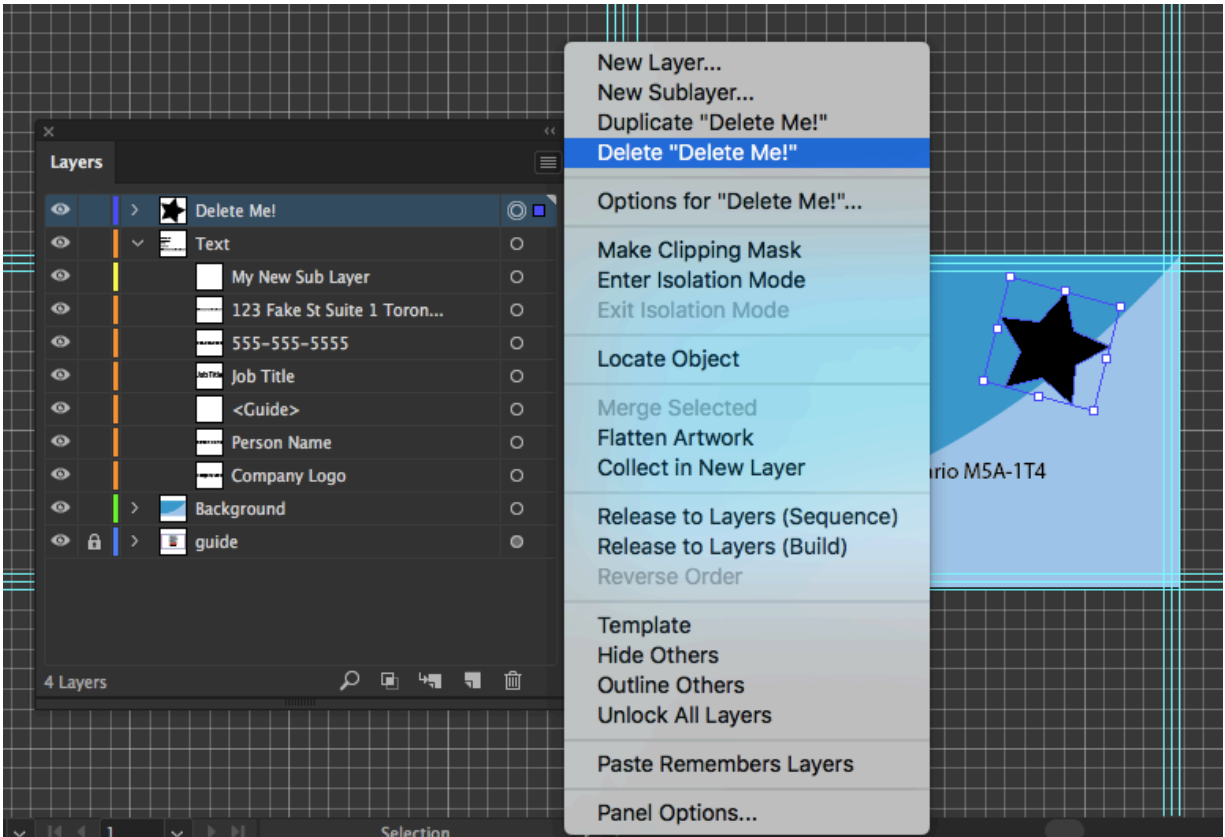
Layers

Delete Me!
Text
My New Sub Layer
123 Fake St Suite 1 Toron...
555-555-5555
Job Title
<Guide>
Person Name
Company Logo
Background
guide

4 Layers

New Layer...
New Sublayer...
Duplicate "Delete Me!"
Delete "Delete Me!"
Options for "Delete Me!"...
Make Clipping Mask
Enter Isolation Mode
Exit Isolation Mode
Locate Object
Merge Selected
Flatten Artwork
Collect in New Layer
Release to Layers (Sequence)
Release to Layers (Build)
Reverse Order
Template
Hide Others
Outline Others
Unlock All Layers
Paste Remembers Layers
Panel Options...

rio M5A-1T4

1
Selection